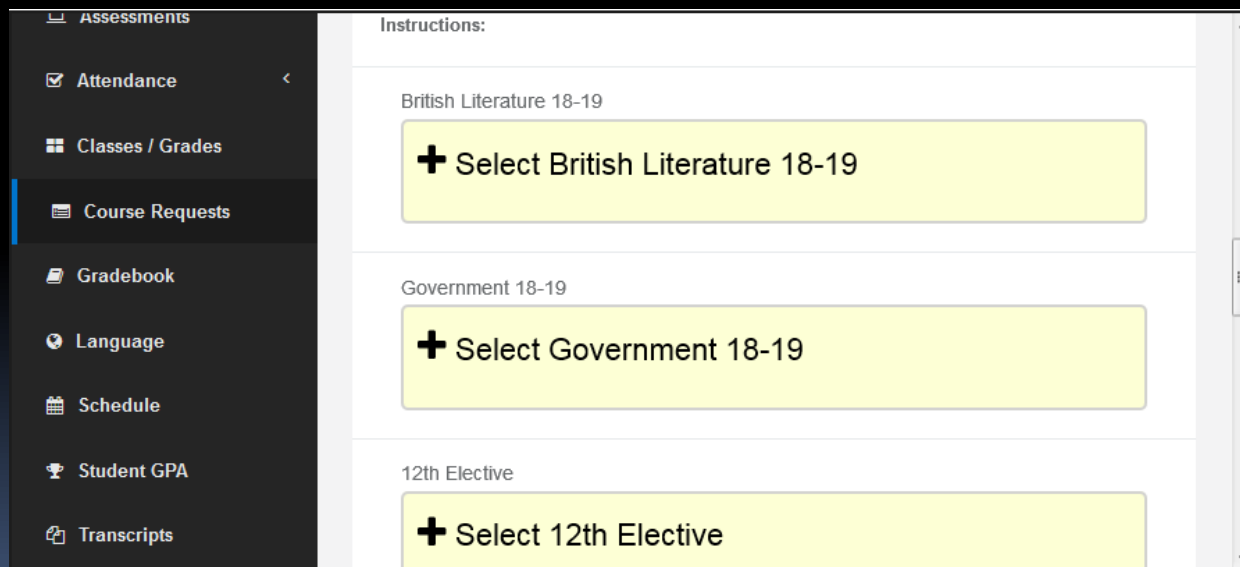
Assessments

Attendance

Classes / Grades

Course Requests

Gradebook

Language

Schedule

Student GPA

Transcripts

Instructions:

British Literature 18-19

+ Select British Literature 18-19

Government 18-19

+ Select Government 18-19

12th Elective

+ Select 12th Elective